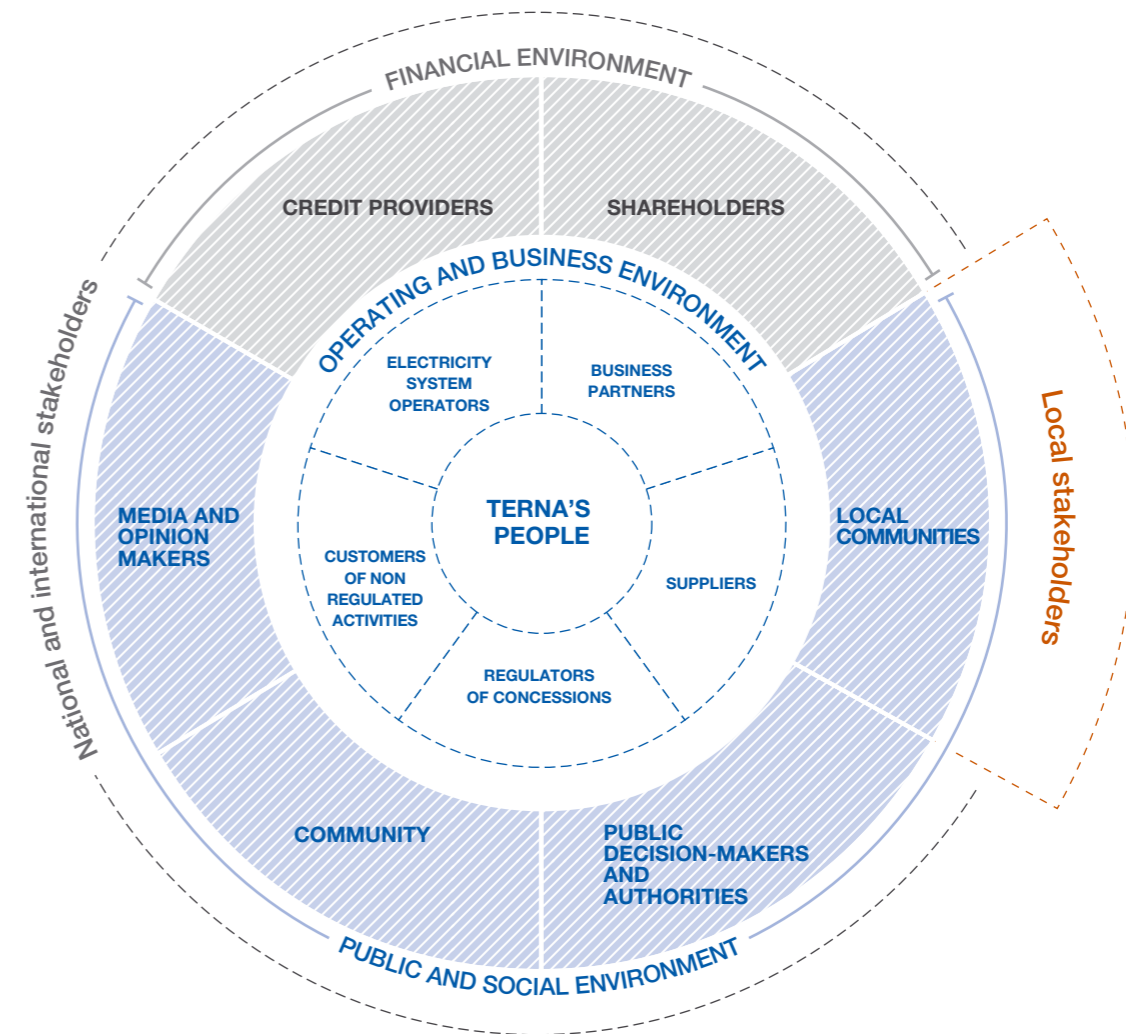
FINANCIAL ENVIRONMENT

CREDIT PROVIDERS

SHAREHOLDERS

National and international stakeholders

Local stakeholders

OPERATING AND BUSINESS ENVIRONMENT

ELECTRICITY SYSTEM OPERATORS

BUSINESS PARTNERS

MEDIA AND OPINION MAKERS

TERNA'S PEOPLE

LOCAL COMMUNITIES

CUSTOMERS OF NON REGULATED ACTIVITIES

SUPPLIERS

REGULATORS OF CONCESSIONS

COMMUNITY

PUBLIC DECISION-MAKERS AND AUTHORITIES

PUBLIC AND SOCIAL ENVIRONMENT